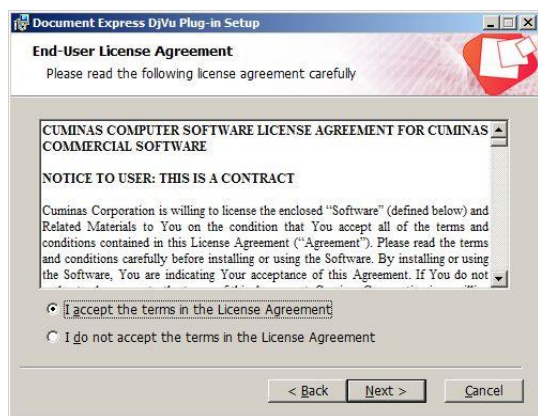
Document Express DjVu Plug-in Setup

End-User License Agreement

Please read the following license agreement carefully

CUMINAS COMPUTER SOFTWARE LICENSE AGREEMENT FOR CUMINAS COMMERCIAL SOFTWARE

NOTICE TO USER: THIS IS A CONTRACT

Cuminas Corporation is willing to license the enclosed "Software" (defined below) and Related Materials to You on the condition that You accept all of the terms and conditions contained in this License Agreement ("Agreement"). Please read the terms and conditions carefully before installing or using the Software. By installing or using the Software, You are indicating Your acceptance of this Agreement. If You do not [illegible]

I accept the terms in the License Agreement

I do not accept the terms in the License Agreement

< Back

Next >

Cancel